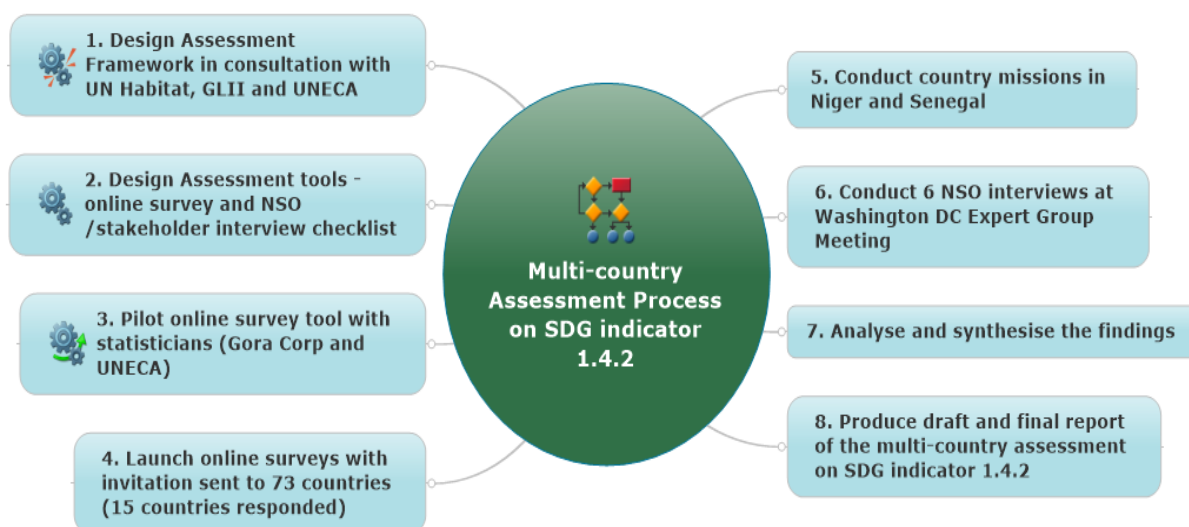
1. Design Assessment Framework in consultation with UN Habitat, GLII and UNECA

2. Design Assessment tools - online survey and NSO /stakeholder interview checklist

3. Pilot online survey tool with statisticians (Gora Corp and UNECA)

4. Launch online surveys with invitation sent to 73 countries (15 countries responded)

Multi-country Assessment Process on SDG indicator 1.4.2

5. Conduct country missions in Niger and Senegal

6. Conduct 6 NSO interviews at Washington DC Expert Group Meeting

7. Analyse and synthesise the findings

8. Produce draft and final report of the multi-country assessment on SDG indicator 1.4.2